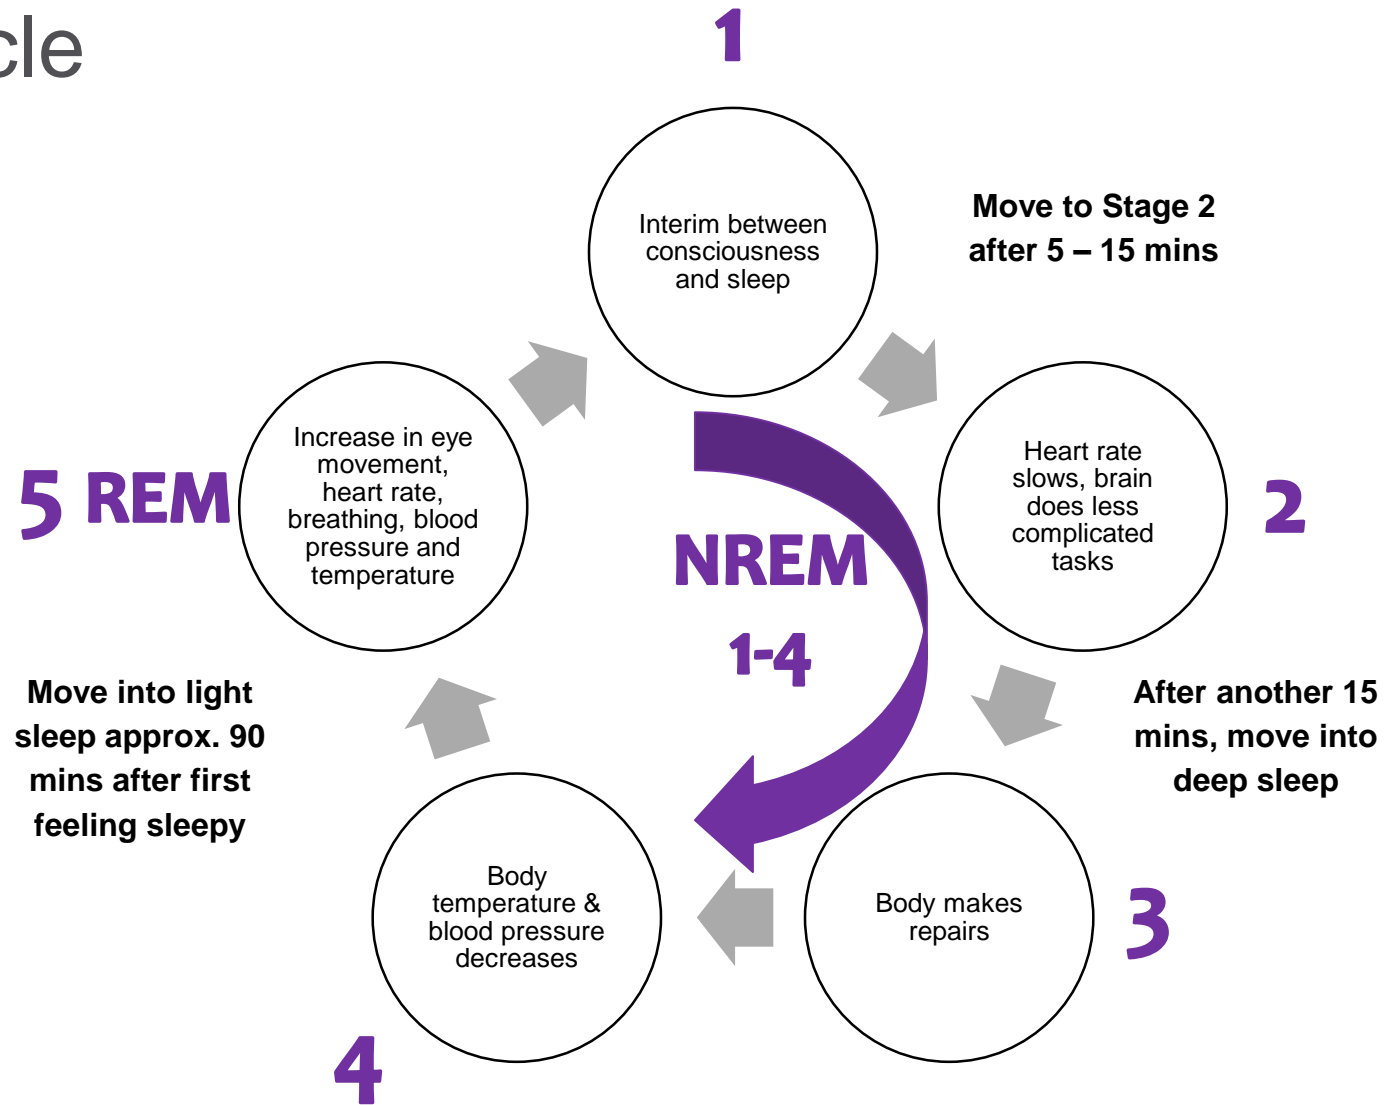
cle

1

Interim between consciousness and sleep

Move to Stage 2 after 5 – 15 mins

Heart rate slows, brain does less complicated tasks

2

After another 15 mins, move into deep sleep

Body makes repairs

3

Body temperature & blood pressure decreases

4

Move into light sleep approx. 90 mins after first feeling sleepy

5 REM

Increase in eye movement, heart rate, breathing, blood pressure and temperature

NREM

1-4